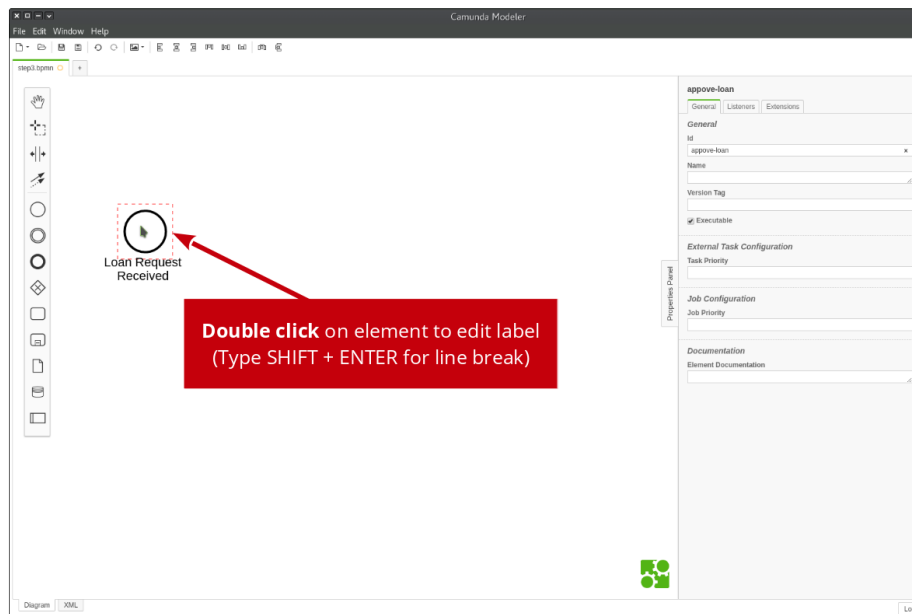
Camunda Modeler

File Edit Window Help

step3.bpmn +

Loan Request Received

**Double click** on element to edit label (Type SHIFT + ENTER for line break)

Properties Panel

appove-loan

General Listeners Extensions

General

Id

appove-loan

Name

Version Tag

Executable

External Task Configuration

Task Priority

Job Configuration

Job Priority

Documentation

Element Documentation

Diagram XML

Lo